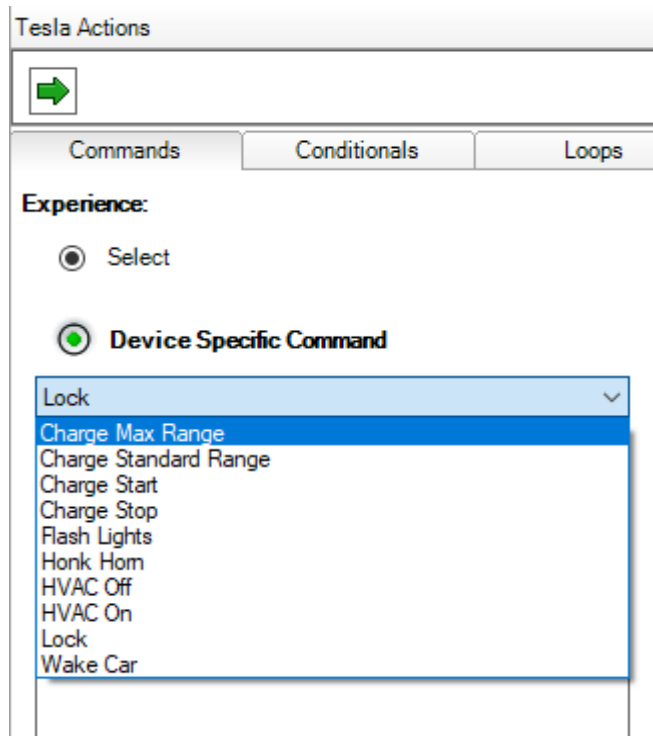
Tesla Actions

Commands
Conditionals
Loops

Experience:

Select

Device Specific Command

Lock

Charge Max Range
Charge Standard Range
Charge Start
Charge Stop
Flash Lights
Honk Horn
HVAC Off
HVAC On
Lock
Wake Car